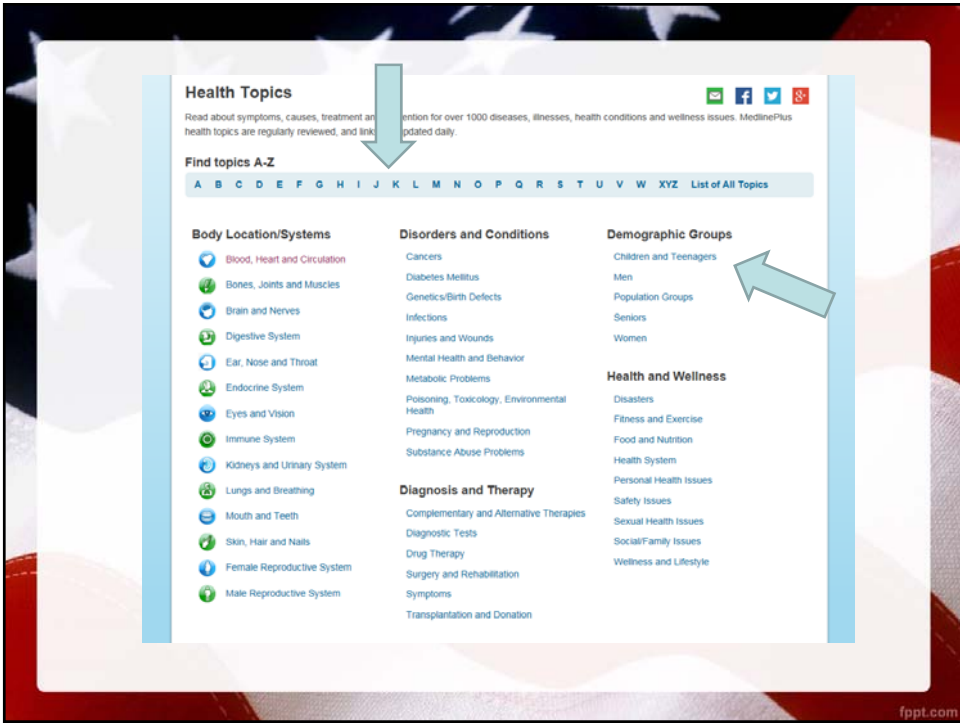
Health Topics

Read about symptoms, causes, treatment an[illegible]ention for over 1000 diseases, illnesses, health conditions and wellness issues. MedlinePlus health topics are regularly reviewed, and link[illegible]pdated daily.

Find topics A-Z

A B C D E F G H I J K L M N O P Q R S T U V W XYZ List of All Topics

Body Location/Systems

Blood, Heart and Circulation
Bones, Joints and Muscles
Brain and Nerves
Digestive System
Ear, Nose and Throat
Endocrine System
Eyes and Vision
Immune System
Kidneys and Urinary System
Lungs and Breathing
Mouth and Teeth
Skin, Hair and Nails
Female Reproductive System
Male Reproductive System

Disorders and Conditions

Cancers
Diabetes Mellitus
Genetics/Birth Defects
Infections
Injuries and Wounds
Mental Health and Behavior
Metabolic Problems
Poisoning, Toxicology, Environmental Health
Pregnancy and Reproduction
Substance Abuse Problems

Diagnosis and Therapy

Complementary and Alternative Therapies
Diagnostic Tests
Drug Therapy
Surgery and Rehabilitation
Symptoms
Transplantation and Donation

Demographic Groups

Children and Teenagers
Men
Population Groups
Seniors
Women

Health and Wellness

Disasters
Fitness and Exercise
Food and Nutrition
Health System
Personal Health Issues
Safety Issues
Sexual Health Issues
Social/Family Issues
Wellness and Lifestyle

fppt.com